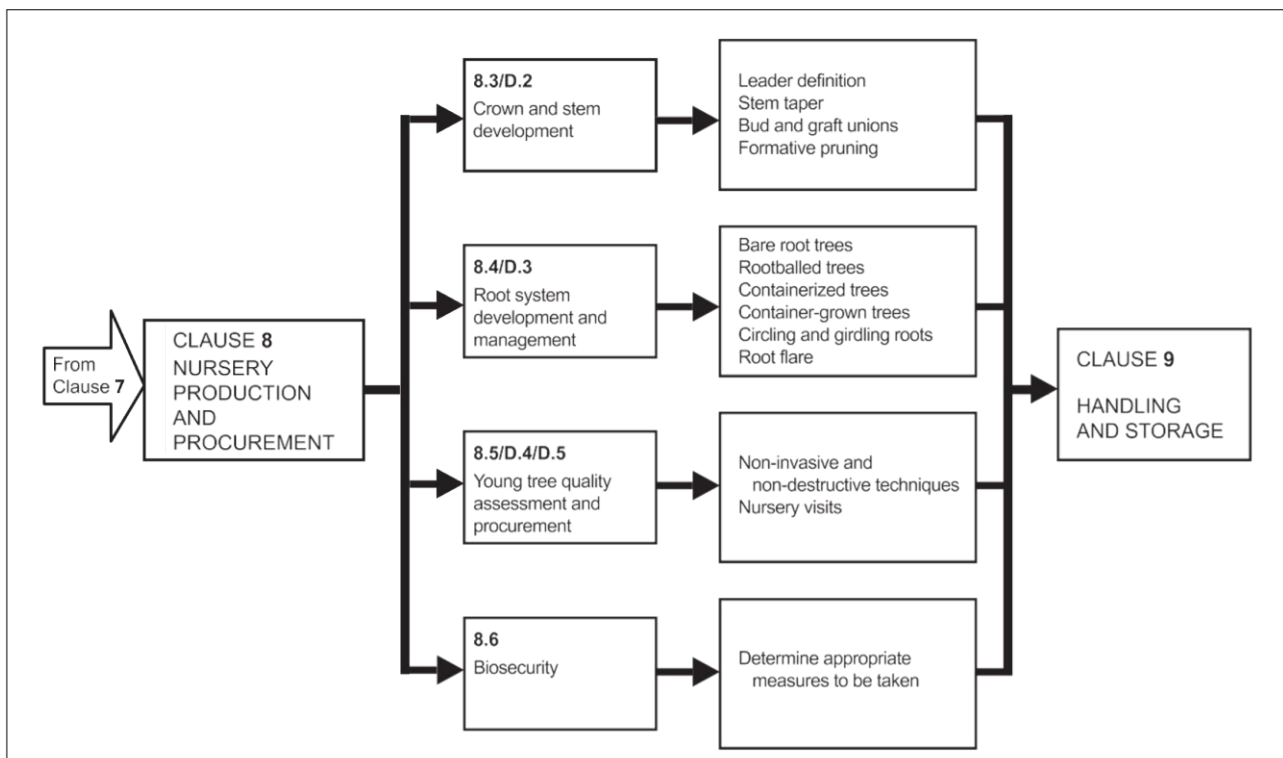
From Clause **7**

CLAUSE **8**
NURSERY PRODUCTION AND PROCUREMENT

**8.3/D.2**
Crown and stem development

Leader definition
Stem taper
Bud and graft unions
Formative pruning

**8.4/D.3**
Root system development and management

Bare root trees
Rootballed trees
Containerized trees
Container-grown trees
Circling and girdling roots
Root flare

**8.5/D.4/D.5**
Young tree quality assessment and procurement

Non-invasive and non-destructive techniques
Nursery visits

**8.6**
Biosecurity

Determine appropriate measures to be taken

CLAUSE **9**
HANDLING AND STORAGE